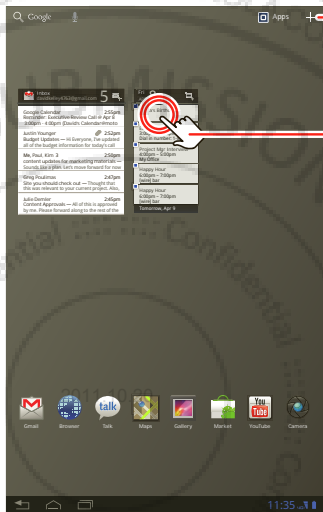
Google

Apps

Inbox
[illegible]@gmail.com
5

Google Calendar 2:55pm
Reminder: Executive Review Call @ Apr 6
3:00pm - 4:00pm (David's Calendar@moto

Justin Younger 2:52pm
Budget Updates — Hi Everyone, I've updated all of the budget information for today's call

Me, Paul, Kim 3 2:50pm
custom updates for marketing materials — Sounds like a plan. Looking forward to now

Greg Poulimas 2:37pm
Site you should check out — Thought that this was relevant to your current project. Also,

Julie Demler 2:20pm
Content Approvals — All of this is approved by me. Please forward along to the rest of the

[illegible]
Dial in number
Project Mgr. Interview
4:00pm - 5:00pm
My Office
Happy Hour
6:00pm - 7:00pm
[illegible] bar
Happy Hour
6:00pm - 7:00pm
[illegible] bar
Tomorrow, Apr 6

Confidential

Email
Browser
Talk
Maps
Gallery
Market
YouTube
Camera

11:35